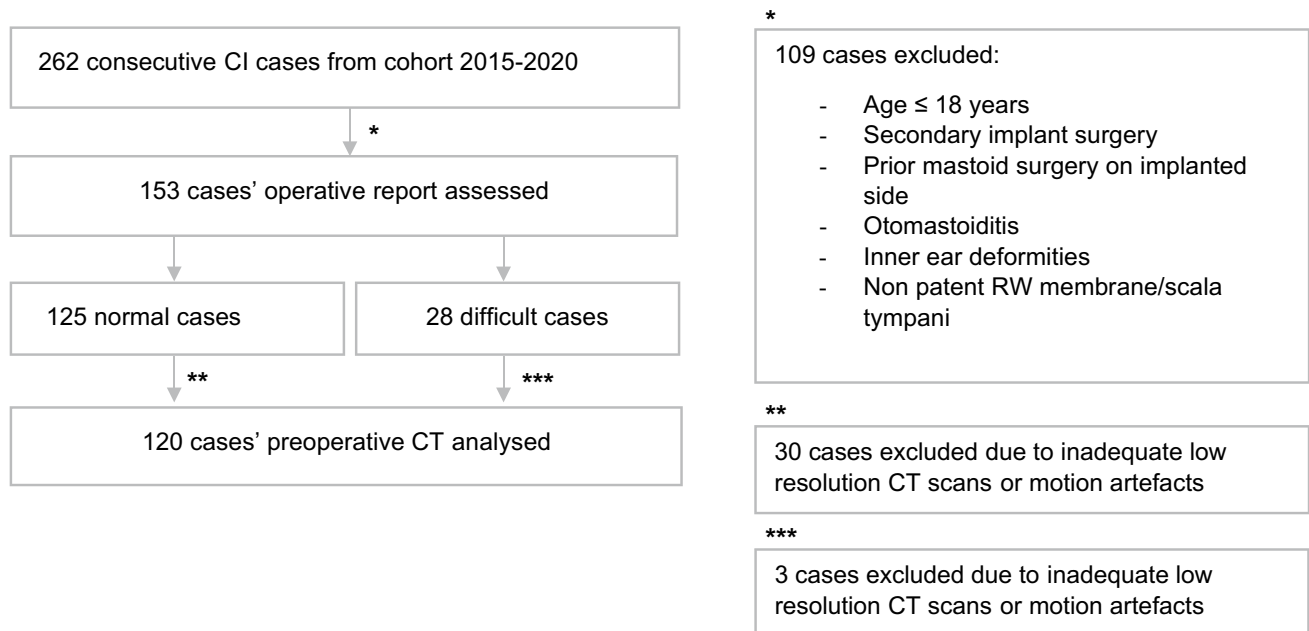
262 consecutive CI cases from cohort 2015-2020

*

153 cases' operative report assessed

125 normal cases

28 difficult cases

**

***

120 cases' preoperative CT analysed

*

109 cases excluded:

- Age ≤ 18 years
- Secondary implant surgery
- Prior mastoid surgery on implanted side
- Otomastoiditis
- Inner ear deformities
- Non patent RW membrane/scala tympani

**

30 cases excluded due to inadequate low resolution CT scans or motion artefacts

***

3 cases excluded due to inadequate low resolution CT scans or motion artefacts